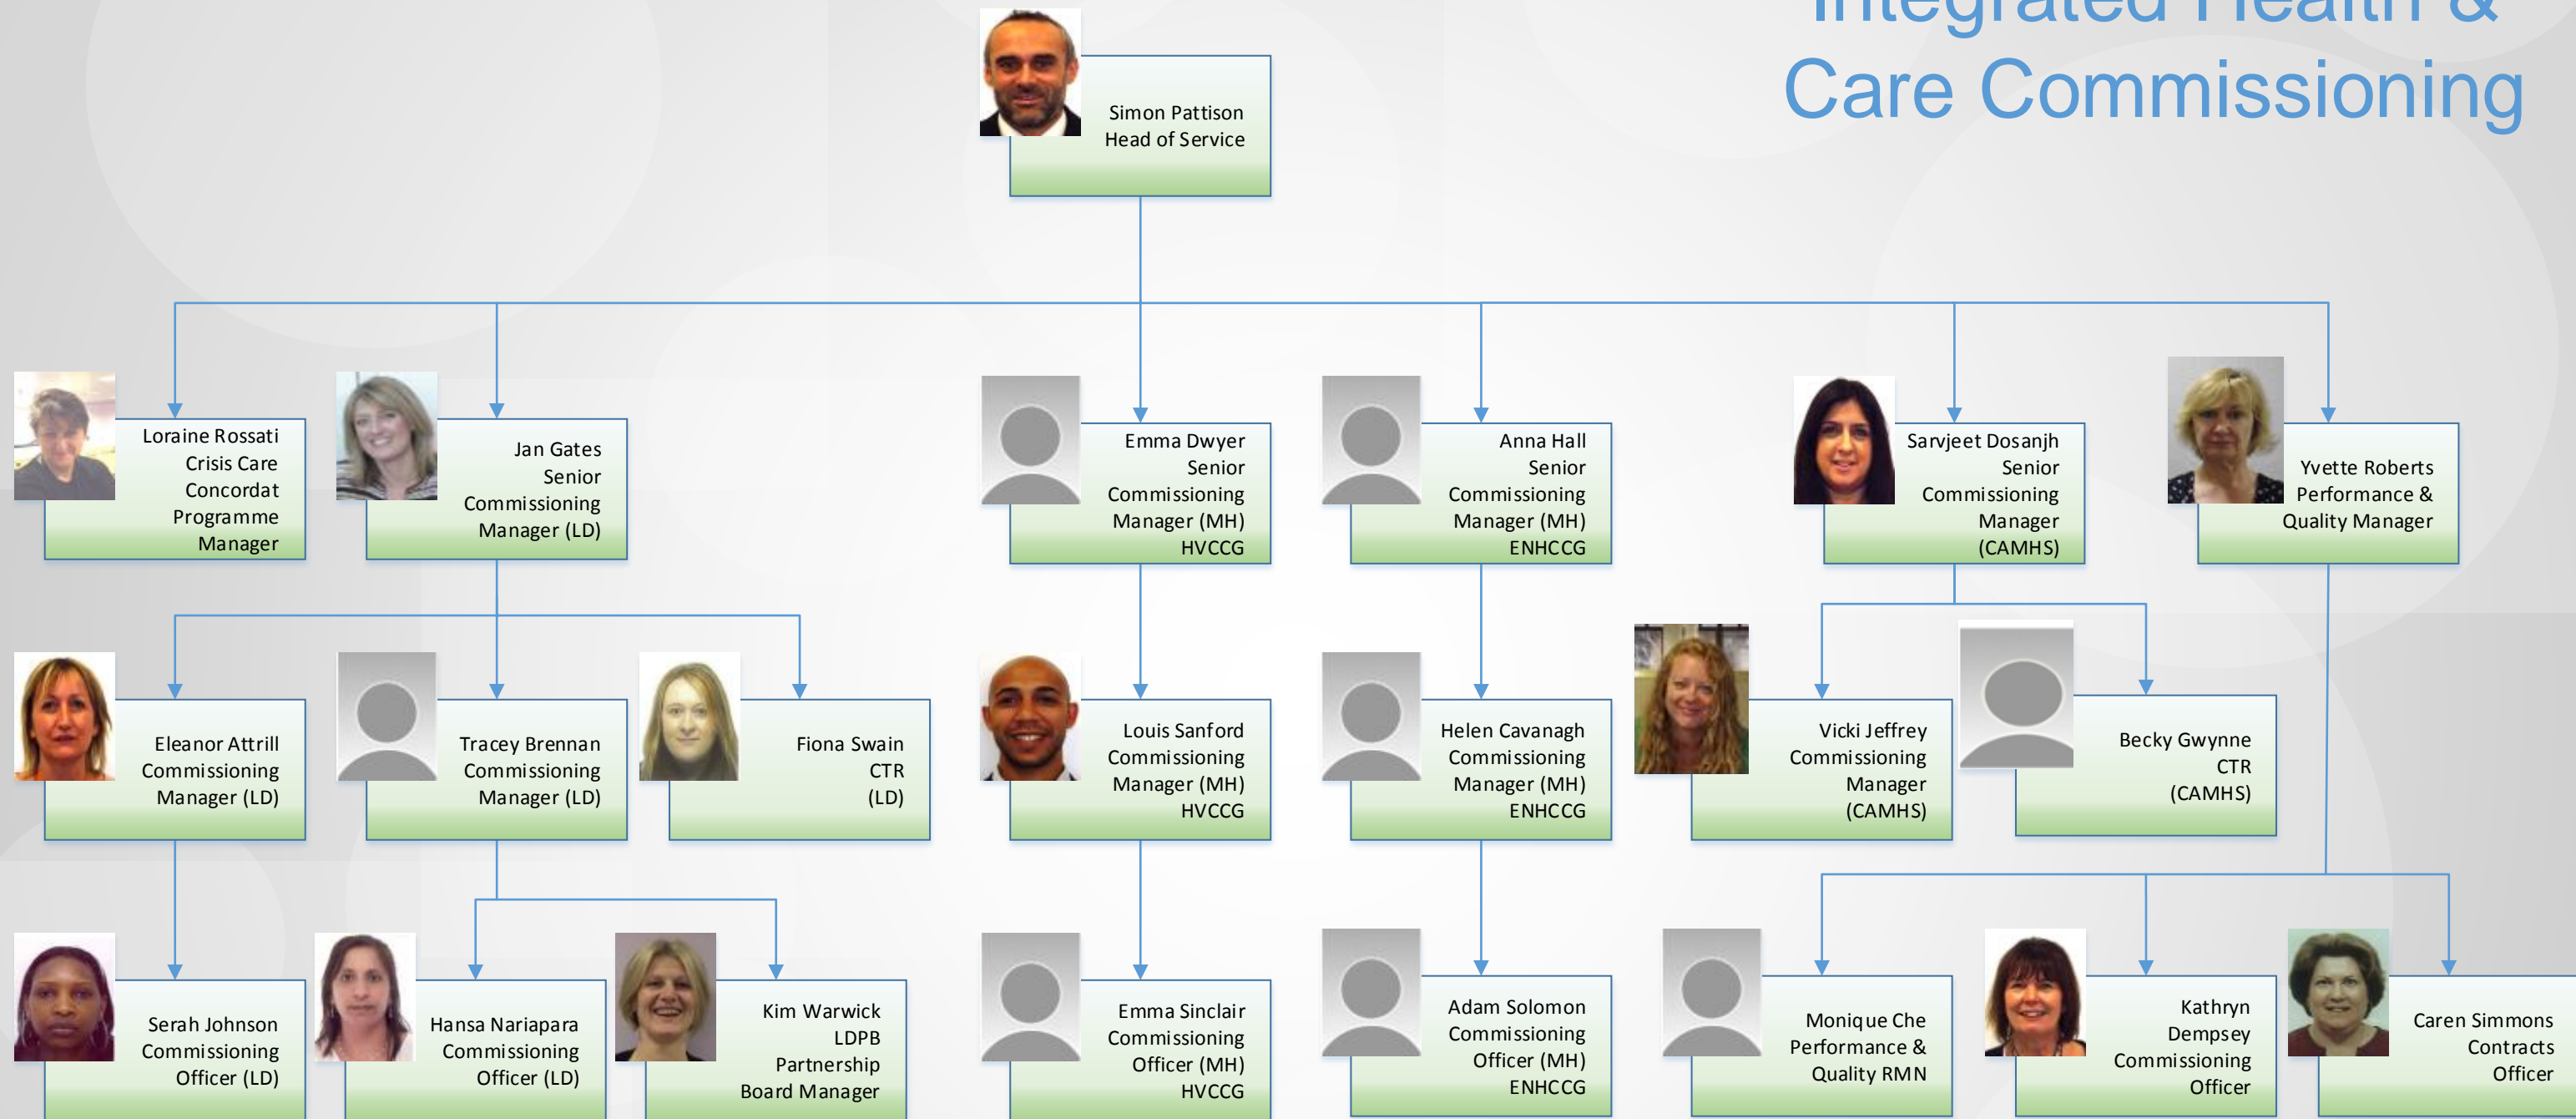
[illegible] Health &
Care Commissioning

Simon Pattison
Head of Service

Loraine Rossati
Crisis Care
Concordat
Programme
Manager

Jan Gates
Senior
Commissioning
Manager (LD)

Emma Dwyer
Senior
Commissioning
Manager (MH)
HVCCG

Anna Hall
Senior
Commissioning
Manager (MH)
ENHCCG

Sarvjeet Dosanjh
Senior
Commissioning
Manager
(CAMHS)

Yvette Roberts
Performance &
Quality Manager

Eleanor Attrill
Commissioning
Manager (LD)

Tracey Brennan
Commissioning
Manager (LD)

Fiona Swain
CTR
(LD)

Louis Sanford
Commissioning
Manager (MH)
HVCCG

Helen Cavanagh
Commissioning
Manager (MH)
ENHCCG

Vicki Jeffrey
Commissioning
Manager
(CAMHS)

Becky Gwynne
CTR
(CAMHS)

Serah Johnson
Commissioning
Officer (LD)

Hansa Nariapara
Commissioning
Officer (LD)

Kim Warwick
LDPB
Partnership
Board Manager

Emma Sinclair
Commissioning
Officer (MH)
HVCCG

Adam Solomon
Commissioning
Officer (MH)
ENHCCG

Monique Che
Performance &
Quality RMN

Kathryn
Dempsey
Commissioning
Officer

Caren Simmons
Contracts
Officer